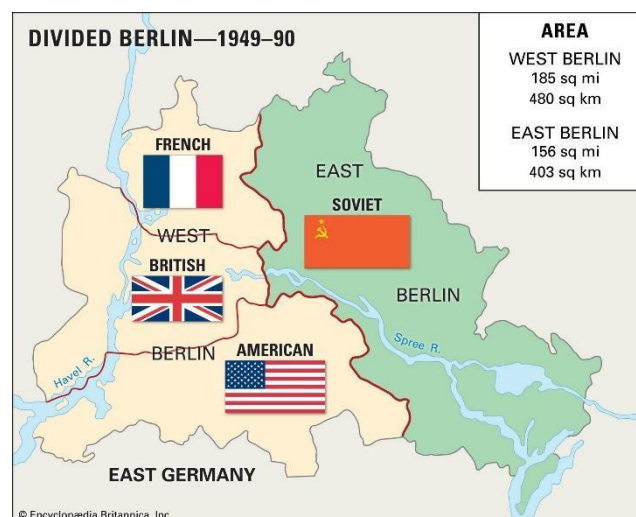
DIVIDED BERLIN—1949–90

AREA
WEST BERLIN
185 sq mi
480 sq km
EAST BERLIN
156 sq mi
403 sq km

FRENCH
EAST
SOVIET
WEST
BRITISH
BERLIN
Spree R.
Havel R.
BERLIN
AMERICAN
EAST GERMANY

© Encyclopædia Britannica, Inc.